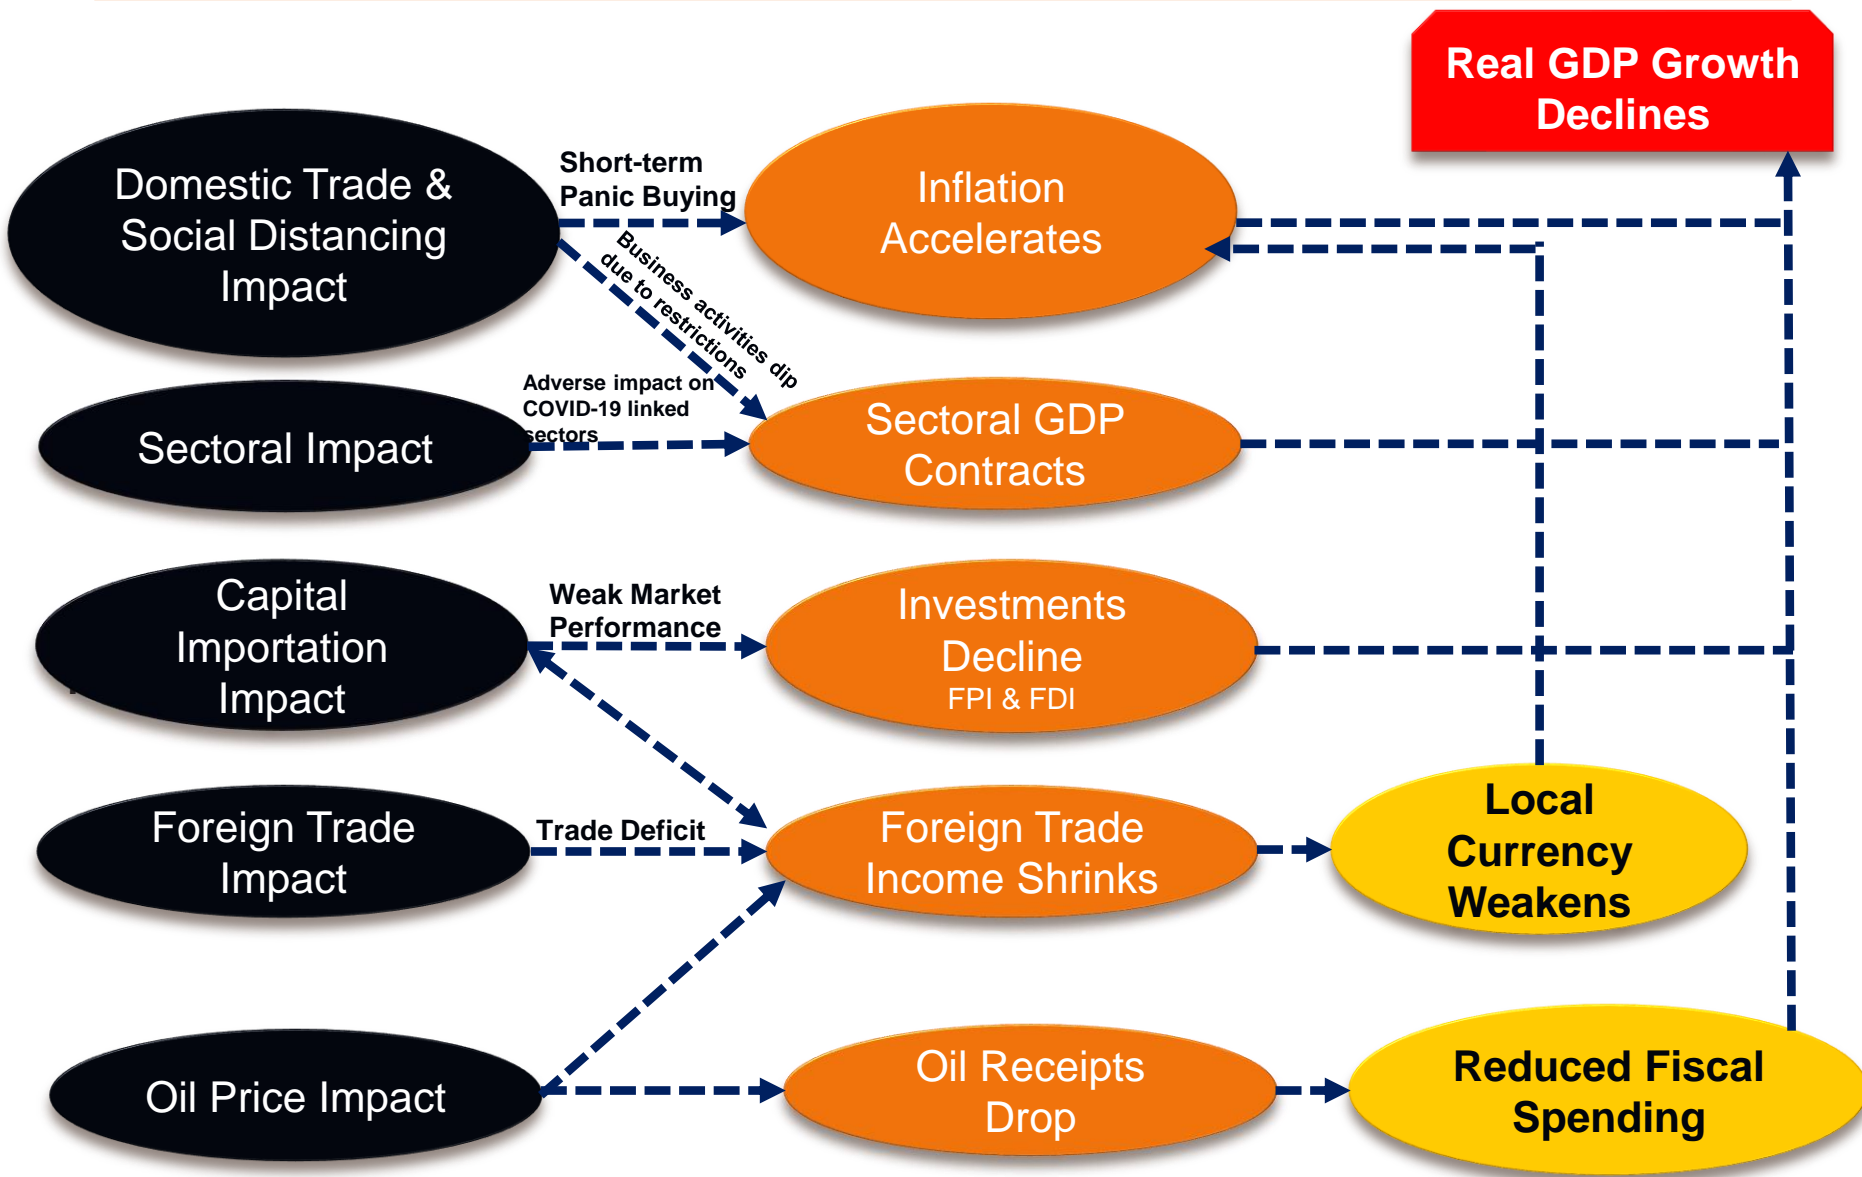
Real GDP Growth Declines

Domestic Trade & Social Distancing Impact

Short-term Panic Buying

Inflation Accelerates

Business activities dip due to restrictions

Sectoral Impact

Adverse impact on COVID-19 linked sectors

Sectoral GDP Contracts

Capital Importation Impact

Weak Market Performance

Investments Decline
FPI & FDI

Foreign Trade Impact

Trade Deficit

Foreign Trade Income Shrinks

Local Currency Weakens

Oil Price Impact

Oil Receipts Drop

Reduced Fiscal Spending